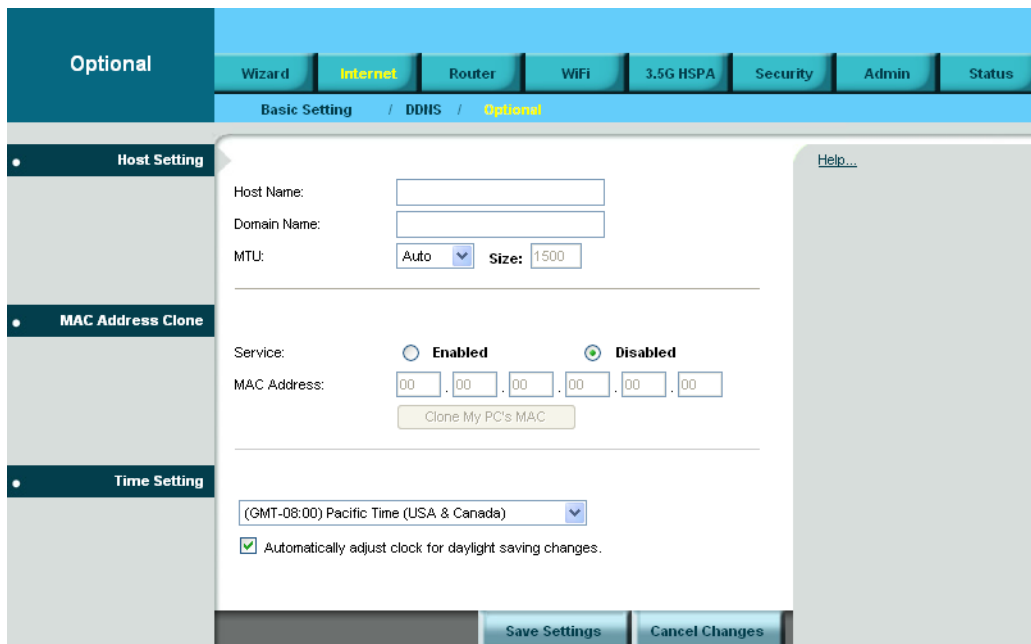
Optional

Wizard Internet Router WiFi 3.5G HSPA Security Admin Status

Basic Setting / DDNS / Optional

Host Setting

Help...

Host Name:

Domain Name:

MTU: Auto Size: 1500

MAC Address Clone

Service: Enabled Disabled

MAC Address: 00 . 00 . 00 . 00 . 00 . 00

Clone My PC's MAC

Time Setting

(GMT-08:00) Pacific Time (USA & Canada)

Automatically adjust clock for daylight saving changes.

Save Settings Cancel Changes